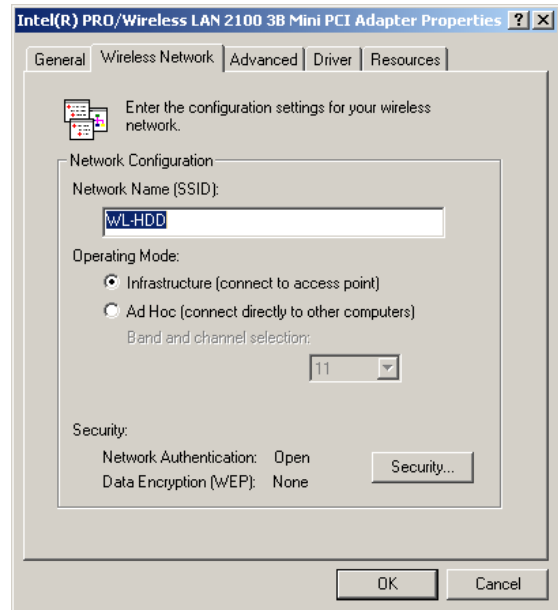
Intel(R) PRO/Wireless LAN 2100 3B Mini PCI Adapter Properties ? ×

General | Wireless Network | Advanced | Driver | Resources

Enter the configuration settings for your wireless network.

Network Configuration

Network Name (SSID):

WL-HDD

Operating Mode:

Infrastructure (connect to access point)

Ad Hoc (connect directly to other computers)

Band and channel selection:

11

Security:

Network Authentication: Open

Data Encryption (WEP): None

Security...

OK

Cancel